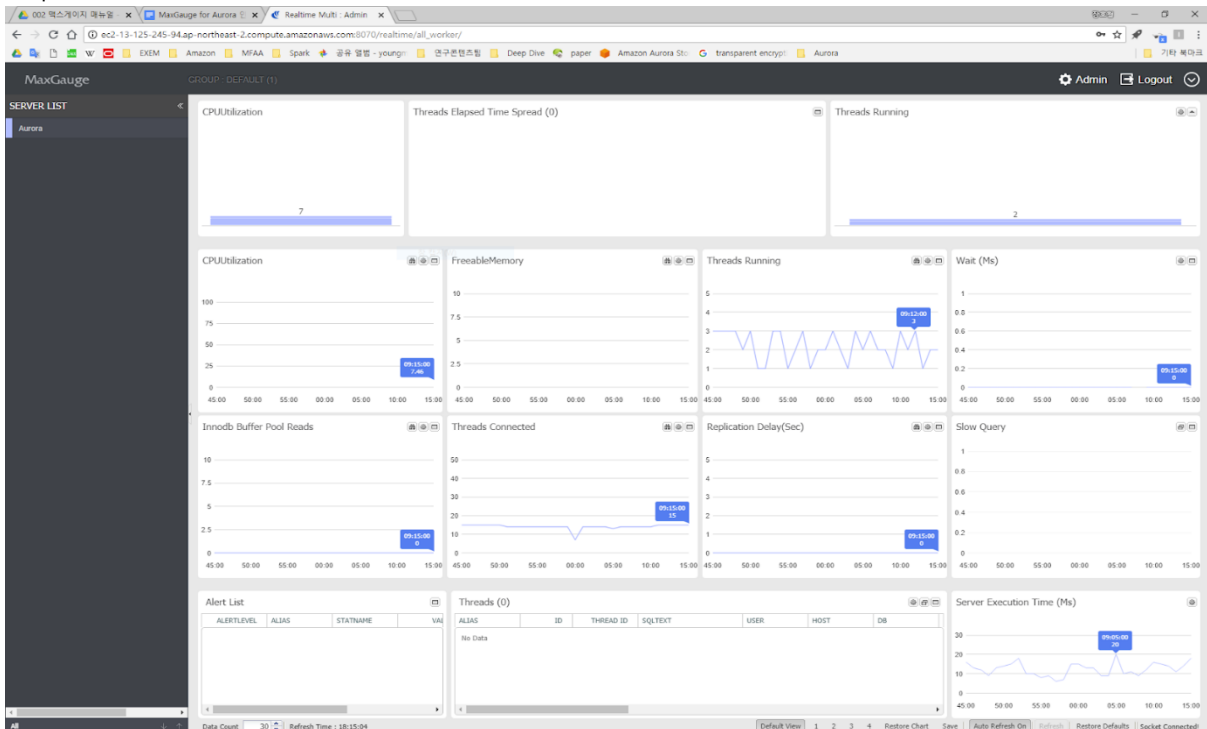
002 맥스게이지 매뉴얼 × | MaxGauge for Aurora × | Realtime Multi : Admin ×

ec2-13-125-245-94.ap-northeast-2.compute.amazonaws.com:8070/realtime/all_worker/

EXEM | Amazon | MFAA | Spark | 공유 앨범 - youngm | 연구콘텐츠팀 | Deep Dive | paper | Amazon Aurora Sto | transparent encrypt | Aurora | 기타 북마크

MaxGauge | GROUP : DEFAULT (1) | Admin | Logout

SERVER LIST

Aurora

CPUUtilization

7

Threads Elapsed Time Spread (0)

Threads Running

2

CPUUtilization

100
75
50
25
0
45:00 50:00 55:00 00:00 05:00 10:00 15:00

09:15:00
7.46

FreeableMemory

10
7.5
5
2.5
0
45:00 50:00 55:00 00:00 05:00 10:00 15:00

Threads Running

5
4
3
2
1
0
45:00 50:00 55:00 00:00 05:00 10:00 15:00

09:12:00
3

Wait (Ms)

1
0.8
0.6
0.4
0.2
0
45:00 50:00 55:00 00:00 05:00 10:00 15:00

09:15:00
0

Innodb Buffer Pool Reads

10
7.5
5
2.5
0
45:00 50:00 55:00 00:00 05:00 10:00 15:00

09:15:00
0

Threads Connected

50
40
30
20
10
0
45:00 50:00 55:00 00:00 05:00 10:00 15:00

09:15:00
15

Replication Delay(Sec)

5
4
3
2
1
0
45:00 50:00 55:00 00:00 05:00 10:00 15:00

09:15:00
0

Slow Query

1
0.8
0.6
0.4
0.2
0
45:00 50:00 55:00 00:00 05:00 10:00 15:00

Alert List

| ALERTLEVEL | ALIAS | STATNAME | VA |
|---|---|---|---|

Threads (0)

| ALIAS | ID | THREAD ID | SQLTEXT | USER | HOST | DB |
|---|---|---|---|---|---|---|
| No Data | | | | | | |

Server Execution Time (Ms)

30
20
10
0
45:00 50:00 55:00 00:00 05:00 10:00 15:00

09:05:00
20

All

Data Count 30 Refresh Time : 18:15:04

Default View 1 2 3 4 Restore Chart Save Auto Refresh On Refresh Restore Defaults Socket Connected